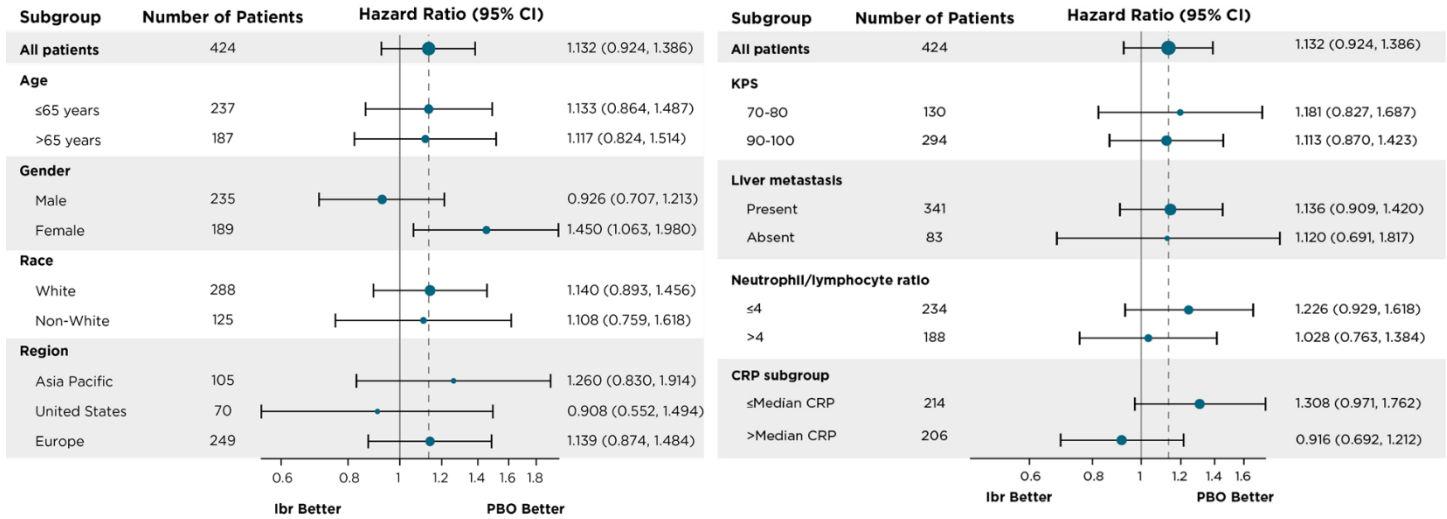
| Subgroup | Number of Patients | Hazard Ratio (95% CI) |
|---|---|---|
| All patients | 424 | 1.132 (0.924, 1.386) |
| Age | | |
| ≤65 years | 237 | 1.133 (0.864, 1.487) |
| >65 years | 187 | 1.117 (0.824, 1.514) |
| Gender | | |
| Male | 235 | 0.926 (0.707, 1.213) |
| Female | 189 | 1.450 (1.063, 1.980) |
| Race | | |
| White | 288 | 1.140 (0.893, 1.456) |
| Non-White | 125 | 1.108 (0.759, 1.618) |
| Region | | |
| Asia Pacific | 105 | 1.260 (0.830, 1.914) |
| United States | 70 | 0.908 (0.552, 1.494) |
| Europe | 249 | 1.139 (0.874, 1.484) |

0.6 0.8 1 1.2 1.4 1.6 1.8

Ibr Better PBO Better

| Subgroup | Number of Patients | Hazard Ratio (95% CI) |
|---|---|---|
| All patients | 424 | 1.132 (0.924, 1.386) |
| KPS | | |
| 70-80 | 130 | 1.181 (0.827, 1.687) |
| 90-100 | 294 | 1.113 (0.870, 1.423) |
| Liver metastasis | | |
| Present | 341 | 1.136 (0.909, 1.420) |
| Absent | 83 | 1.120 (0.691, 1.817) |
| Neutrophil/lymphocyte ratio | | |
| ≤4 | 234 | 1.226 (0.929, 1.618) |
| >4 | 188 | 1.028 (0.763, 1.384) |
| CRP subgroup | | |
| ≤Median CRP | 214 | 1.308 (0.971, 1.762) |
| >Median CRP | 206 | 0.916 (0.692, 1.212) |

0.6 0.8 1 1.2 1.4 1.6

Ibr Better PBO Better